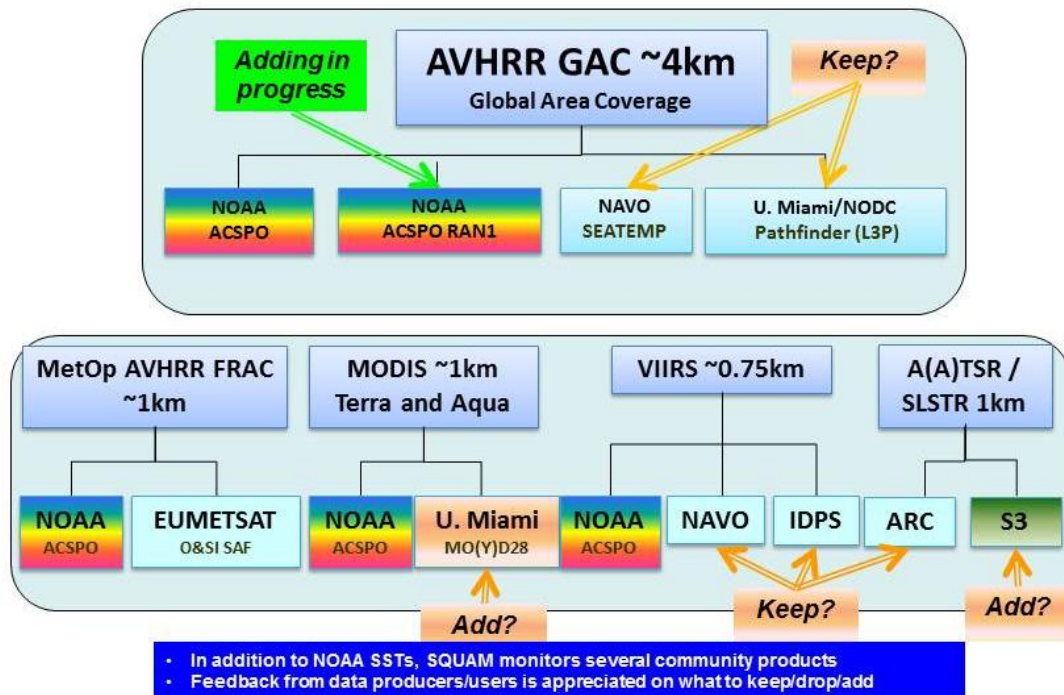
Adding in progress

AVHRR GAC ~4km
Global Area Coverage

Keep?

NOAA
ACSPO

NOAA
ACSPO RAN1

NAVO
SEATEMP

U. Miami/NODC
Pathfinder (L3P)

MetOp AVHRR FRAC ~1km

MODIS ~1km
Terra and Aqua

VIIRS ~0.75km

A(A)TSR / SLSTR 1km

NOAA
ACSPO

EUMETSAT
O&SI SAF

NOAA
ACSPO

U. Miami
MO(Y)D28

NOAA
ACSPO

NAVO

IDPS

ARC

S3

Add?

Keep?

Add?

• In addition to NOAA SSTs, SQUAM monitors several community products
• Feedback from data producers/users is appreciated on what to keep/drop/add